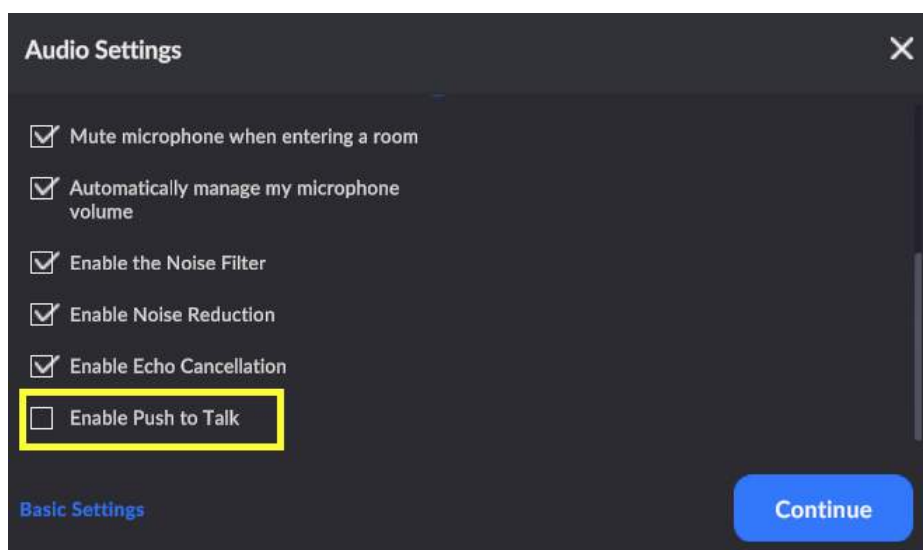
Audio Settings

Mute microphone when entering a room

Automatically manage my microphone volume

Enable the Noise Filter

Enable Noise Reduction

Enable Echo Cancellation

Enable Push to Talk

Basic Settings

Continue